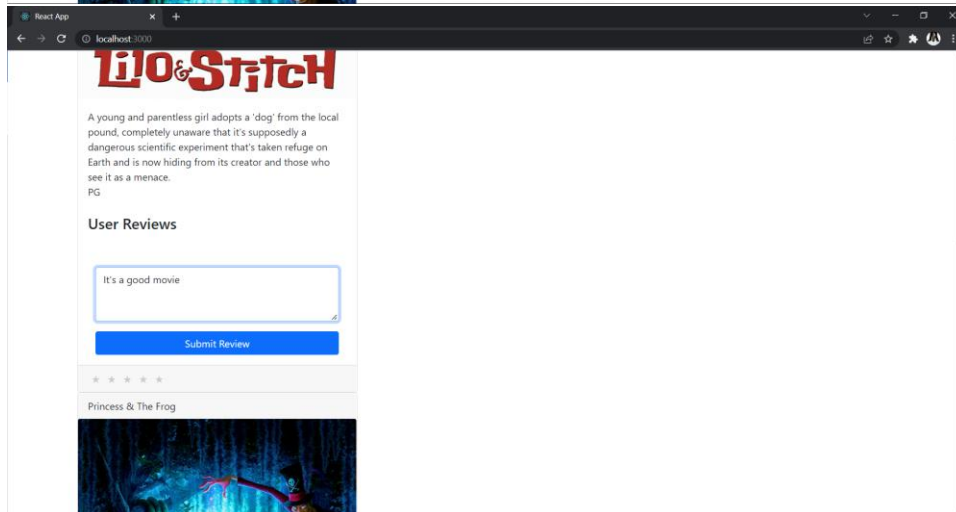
React App

localhost:3000

LILO&STITCH

A young and parentless girl adopts a 'dog' from the local pound, completely unaware that it's supposedly a dangerous scientific experiment that's taken refuge on Earth and is now hiding from its creator and those who see it as a menace.
PG

User Reviews

It's a good movie

Submit Review

★ ★ ★ ★ ★

Princess & The Frog